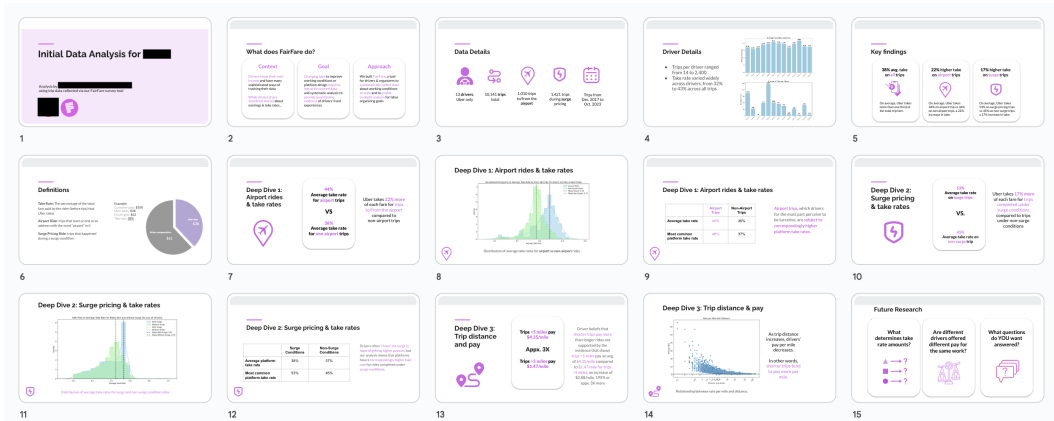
Initial Data Analysis for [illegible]

1

What does FairFare do?

Context

Goal

Approach

2

Data Details

13 drivers Uber only

31,141 trips total

3,050 trips to/from the airport

1,421 trips during surge pricing

Trips from Dec. 2017 to Oct. 2023

3

Driver Details

Trips per driver ranged from 14 to 2,400

Take rate varied widely across drivers, from 32% to 43% across all trips

4

Key findings

38% avg. take on all trips

22% higher take on airport trips

17% higher take on surge trips

5

Definitions

6

Deep Dive 1: Airport rides & take rates

44% Average take rate for airport trips

VS

36% Average take rate for non-airport trips

Uber takes 22% more of each fare for trips to/from the airport compared to non-airport trips

7

Deep Dive 1: Airport rides & take rates

8

Deep Dive 1: Airport rides & take rates

| | Airport Trips | Non-Airport Trips |
|---|---|---|
| Average take rate | 44% | 36% |
| Most common platform take rate | 40% | 37% |

9

Deep Dive 2: Surge pricing & take rates

43% Average take rate on surge trips

VS.

-

Uber takes 17% more of each fare for trips completed under surge conditions compared to trips under non-surge conditions

10

Deep Dive 2: Surge pricing & take rates

11

Deep Dive 2: Surge pricing & take rates

| | Surge Conditions | Non-Surge Conditions |
|---|---|---|
| Average platform take rate | 38% | 37% |
| Most common platform take rate | 33% | 40% |

12

Deep Dive 3: Trip distance and pay

Appx. 3X

13

Deep Dive 3: Trip distance & pay

As trip distance increases, drivers' pay per mile decreases.

In other words, shorter trips tend to pay more per mile.

14

Future Research

What determines take rate amounts?

Are different drivers offered different pay for the same work?

What questions do YOU want answered?

15